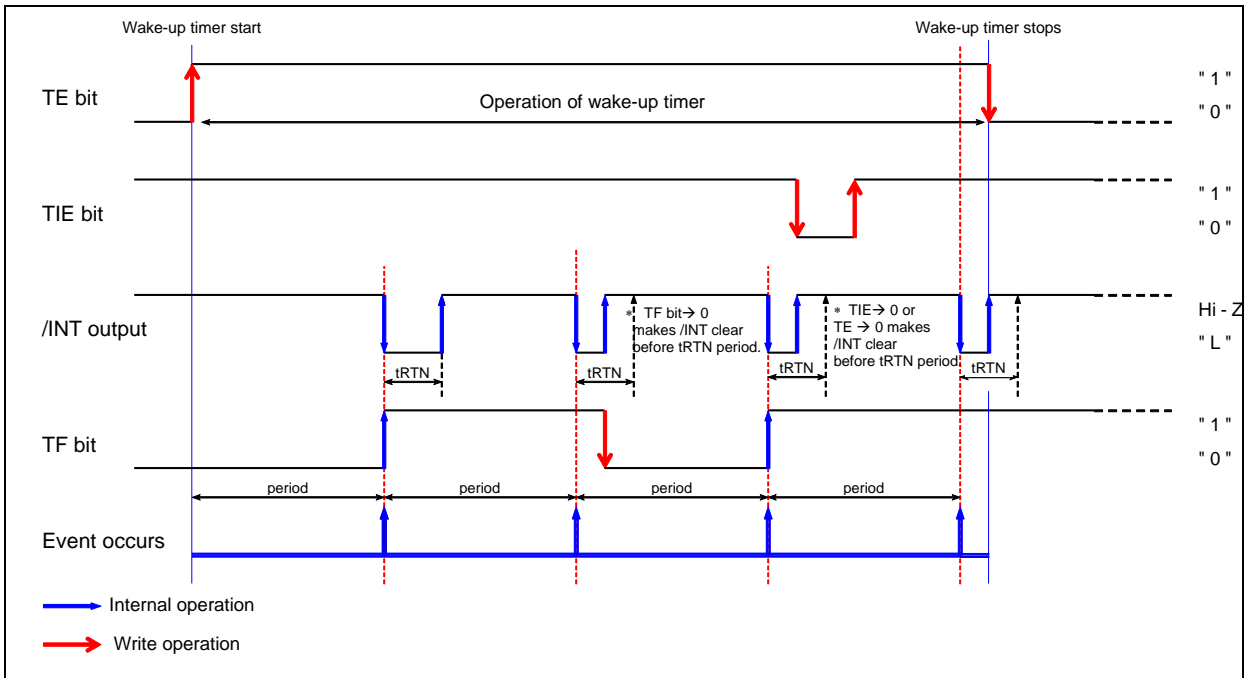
Wake-up timer start

Wake-up timer stops

TE bit

Operation of wake-up timer

" 1 "

" 0 "

TIE bit

" 1 "

" 0 "

/INT output

* TF bit→ 0 makes /INT clear before tRTN period.

* TIE→ 0 or TE → 0 makes /INT clear before tRTN period.

Hi - Z

" L "

tRTN

tRTN

tRTN

tRTN

TF bit

" 1 "

" 0 "

period

period

period

period

Event occurs

Internal operation

Write operation